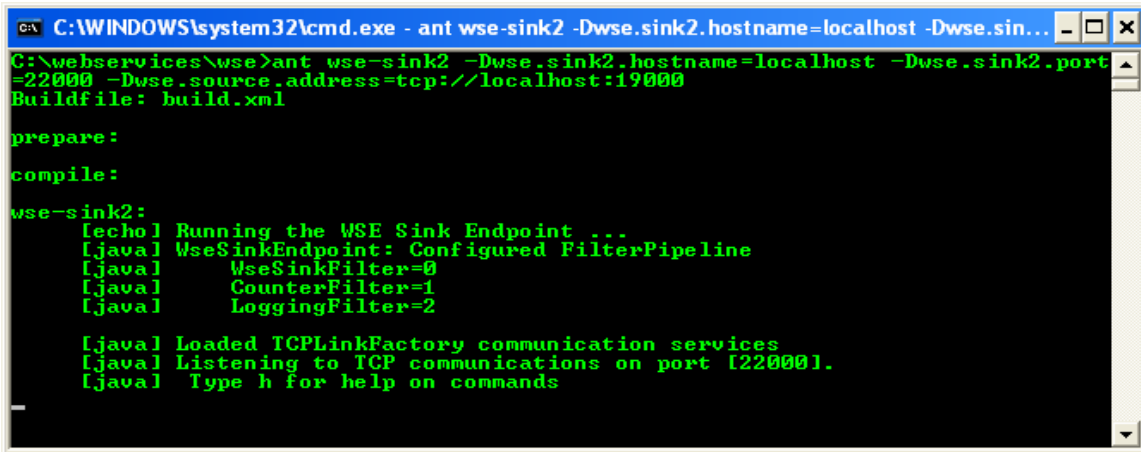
C:\WINDOWS\system32\cmd.exe - ant wse-sink2 -Dwse.sink2.hostname=localhost -Dwse.sin...

C:\webservices\wse>ant wse-sink2 -Dwse.sink2.hostname=localhost -Dwse.sink2.port=22000 -Dwse.source.address=tcp://localhost:19000
Buildfile: build.xml

prepare:

compile:

wse-sink2:
[echo] Running the WSE Sink Endpoint ...
[java] WseSinkEndpoint: Configured FilterPipeline
[java] WseSinkFilter=0
[java] CounterFilter=1
[java] LoggingFilter=2

[java] Loaded TCPLinkFactory communication services
[java] Listening to TCP communications on port [22000].
[java] Type h for help on commands